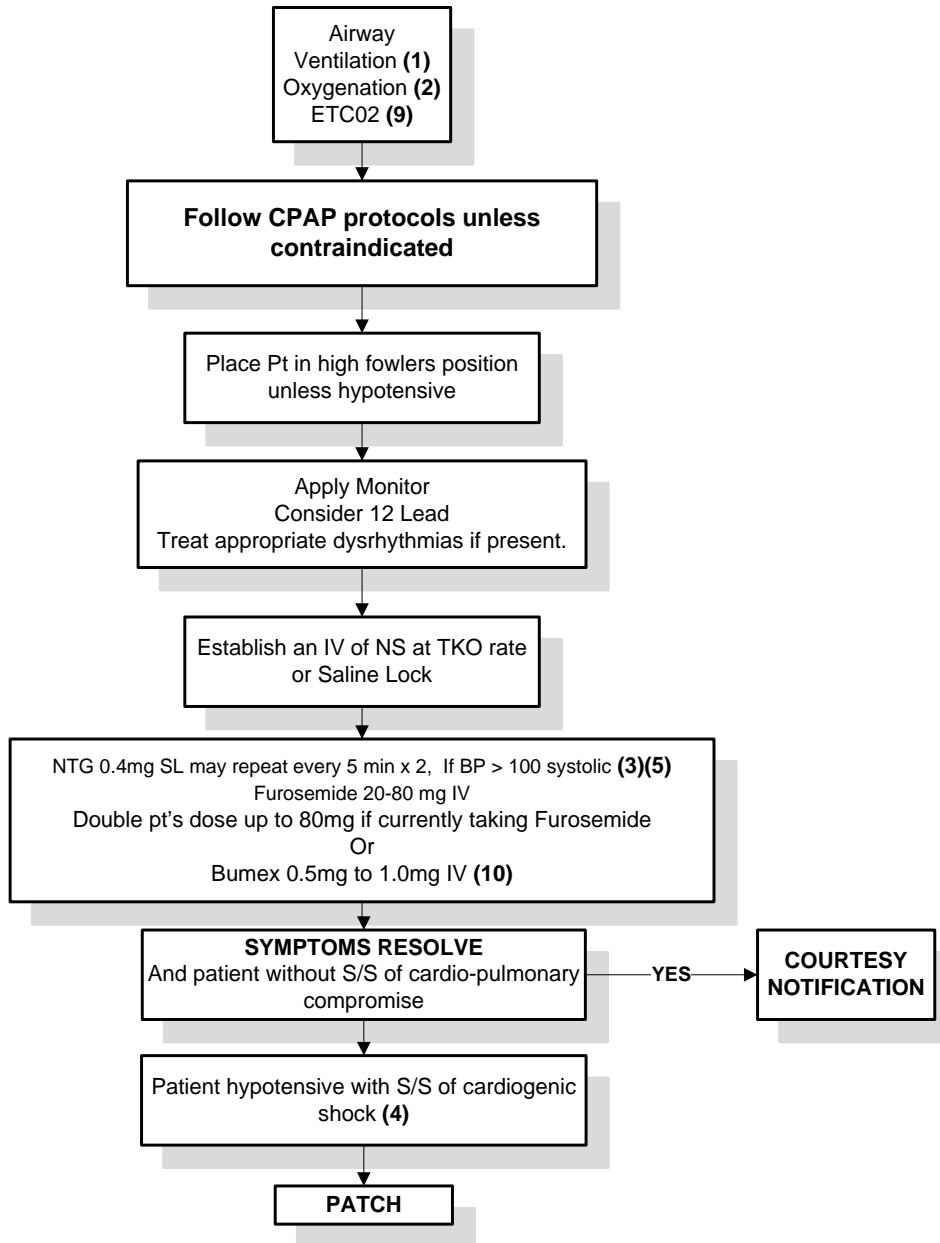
Airway
Ventilation **(1)**
Oxygenation **(2)**
ETC02 **(9)**

**Follow CPAP protocols unless contraindicated**

Place Pt in high fowlers position unless hypotensive

Apply Monitor
Consider 12 Lead
Treat appropriate dysrhythmias if present.

Establish an IV of NS at TKO rate or Saline Lock

NTG 0.4mg SL may repeat every 5 min x 2, If BP > 100 systolic **(3)(5)**
Furosemide 20-80 mg IV
Double pt's dose up to 80mg if currently taking Furosemide
Or
Bumex 0.5mg to 1.0mg IV **(10)**

**SYMPTOMS RESOLVE**
And patient without S/S of cardio-pulmonary compromise

**YES**

**COURTESY NOTIFICATION**

Patient hypotensive with S/S of cardiogenic shock **(4)**

**PATCH**